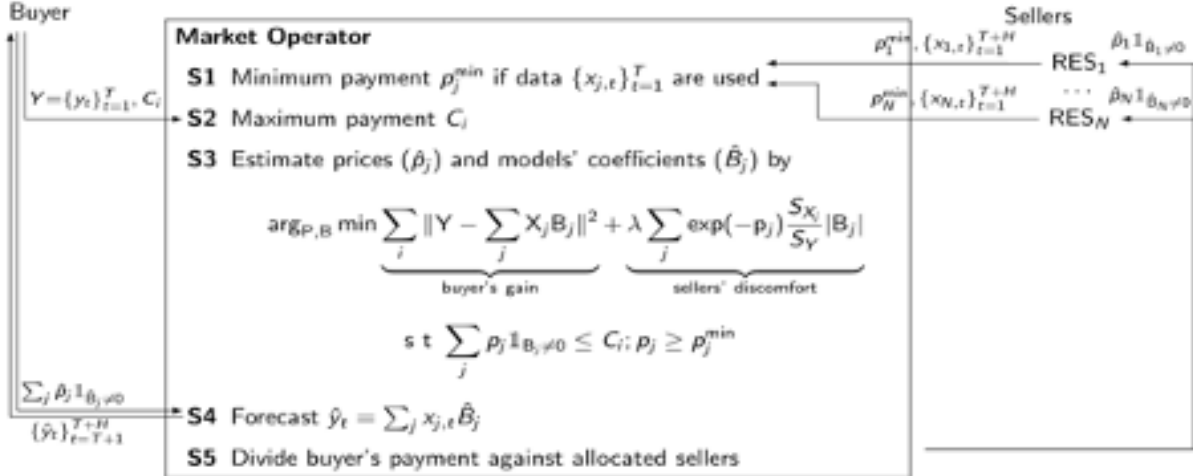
Buyer

Sellers

Market Operator

$Y=\{y_t\}_{t=1}^{T}, C_i$

S1 Minimum payment $p_j^{min}$ if data $\{x_{j,t}\}_{t=1}^{T}$ are used

$p_1^{min}, \{x_{1,t}\}_{t=1}^{T+H}$ RES$_1$ $\hat{p}_1 1_{\hat{B}_1 \neq 0}$

$p_N^{min}, \{x_{N,t}\}_{t=1}^{T+H}$ ... RES$_N$ $\hat{p}_N 1_{\hat{B}_N \neq 0}$

S2 Maximum payment $C_i$

S3 Estimate prices $(\hat{p}_j)$ and models' coefficients $(\hat{B}_j)$ by

$\arg_{P,B} \min \underbrace{\sum_i \|Y - \sum_j X_j B_j\|^2}_{\text{buyer's gain}} + \underbrace{\lambda \sum_j \exp(-p_j) \frac{S_{X_j}}{S_Y} |B_j|}_{\text{sellers' discomfort}}$

$\text{s t} \sum_j p_j 1_{B_j \neq 0} \leq C_i; p_j \geq p_j^{min}$

$\sum_j \hat{p}_j 1_{\hat{B}_j \neq 0}$

$\{\hat{y}_t\}_{t=T+1}^{T+H}$

S4 Forecast $\hat{y}_t = \sum_j x_{j,t} \hat{B}_j$

S5 Divide buyer's payment against allocated sellers